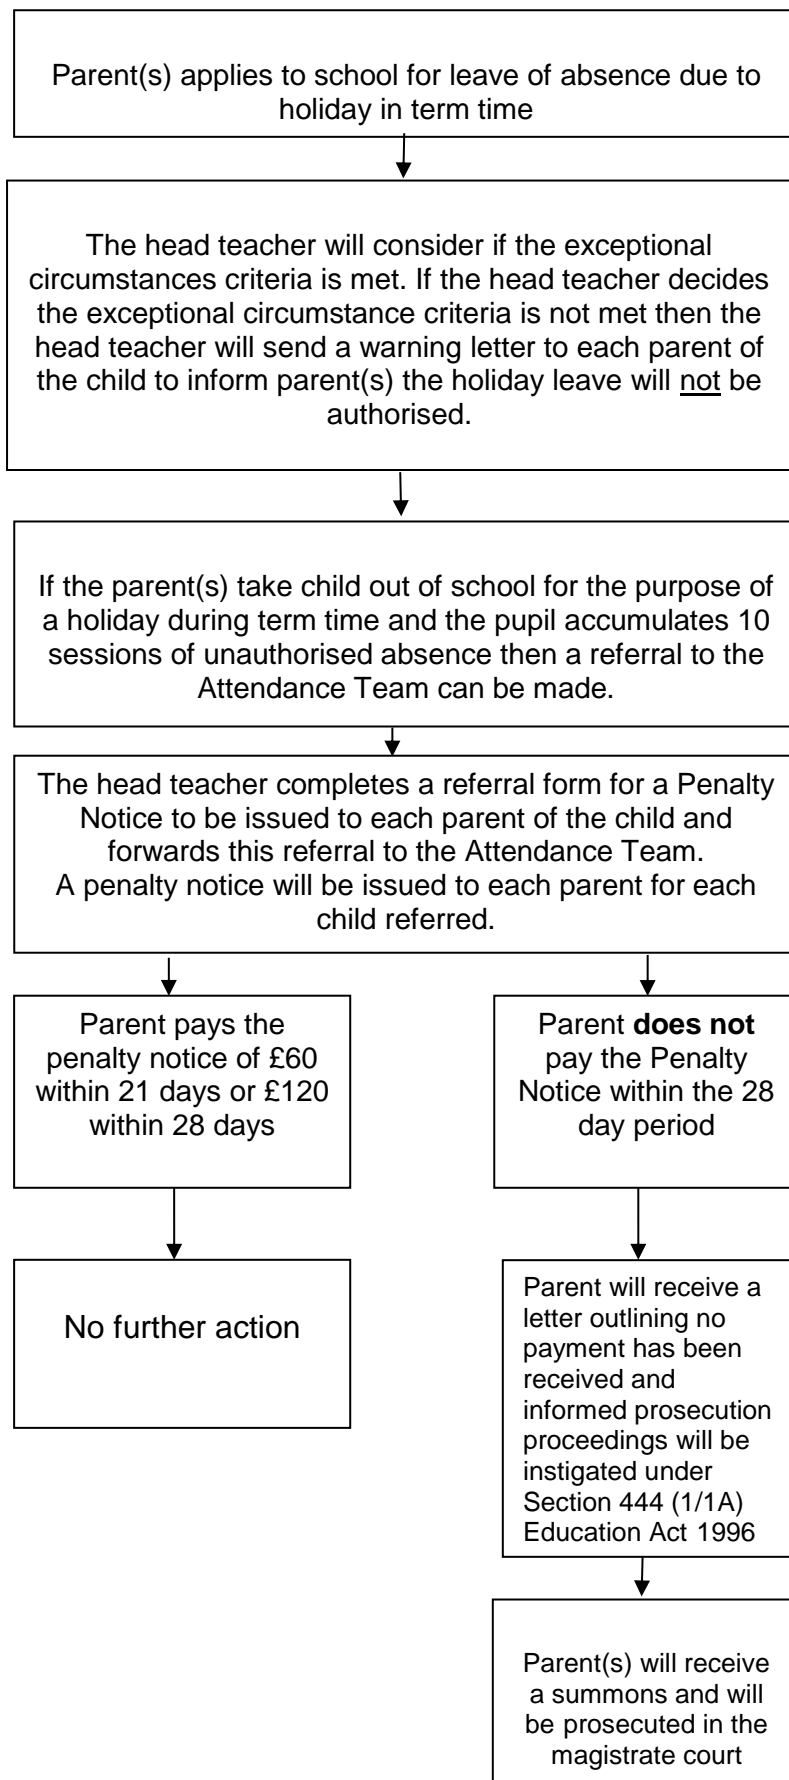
Parent(s) applies to school for leave of absence due to holiday in term time

The head teacher will consider if the exceptional circumstances criteria is met. If the head teacher decides the exceptional circumstance criteria is not met then the head teacher will send a warning letter to each parent of the child to inform parent(s) the holiday leave will not be authorised.

If the parent(s) take child out of school for the purpose of a holiday during term time and the pupil accumulates 10 sessions of unauthorised absence then a referral to the Attendance Team can be made.

The head teacher completes a referral form for a Penalty Notice to be issued to each parent of the child and forwards this referral to the Attendance Team.
A penalty notice will be issued to each parent for each child referred.

Parent pays the penalty notice of £60 within 21 days or £120 within 28 days

No further action

Parent **does not** pay the Penalty Notice within the 28 day period

Parent will receive a letter outlining no payment has been received and informed prosecution proceedings will be instigated under Section 444 (1/1A) Education Act 1996

Parent(s) will receive a summons and will be prosecuted in the magistrate court